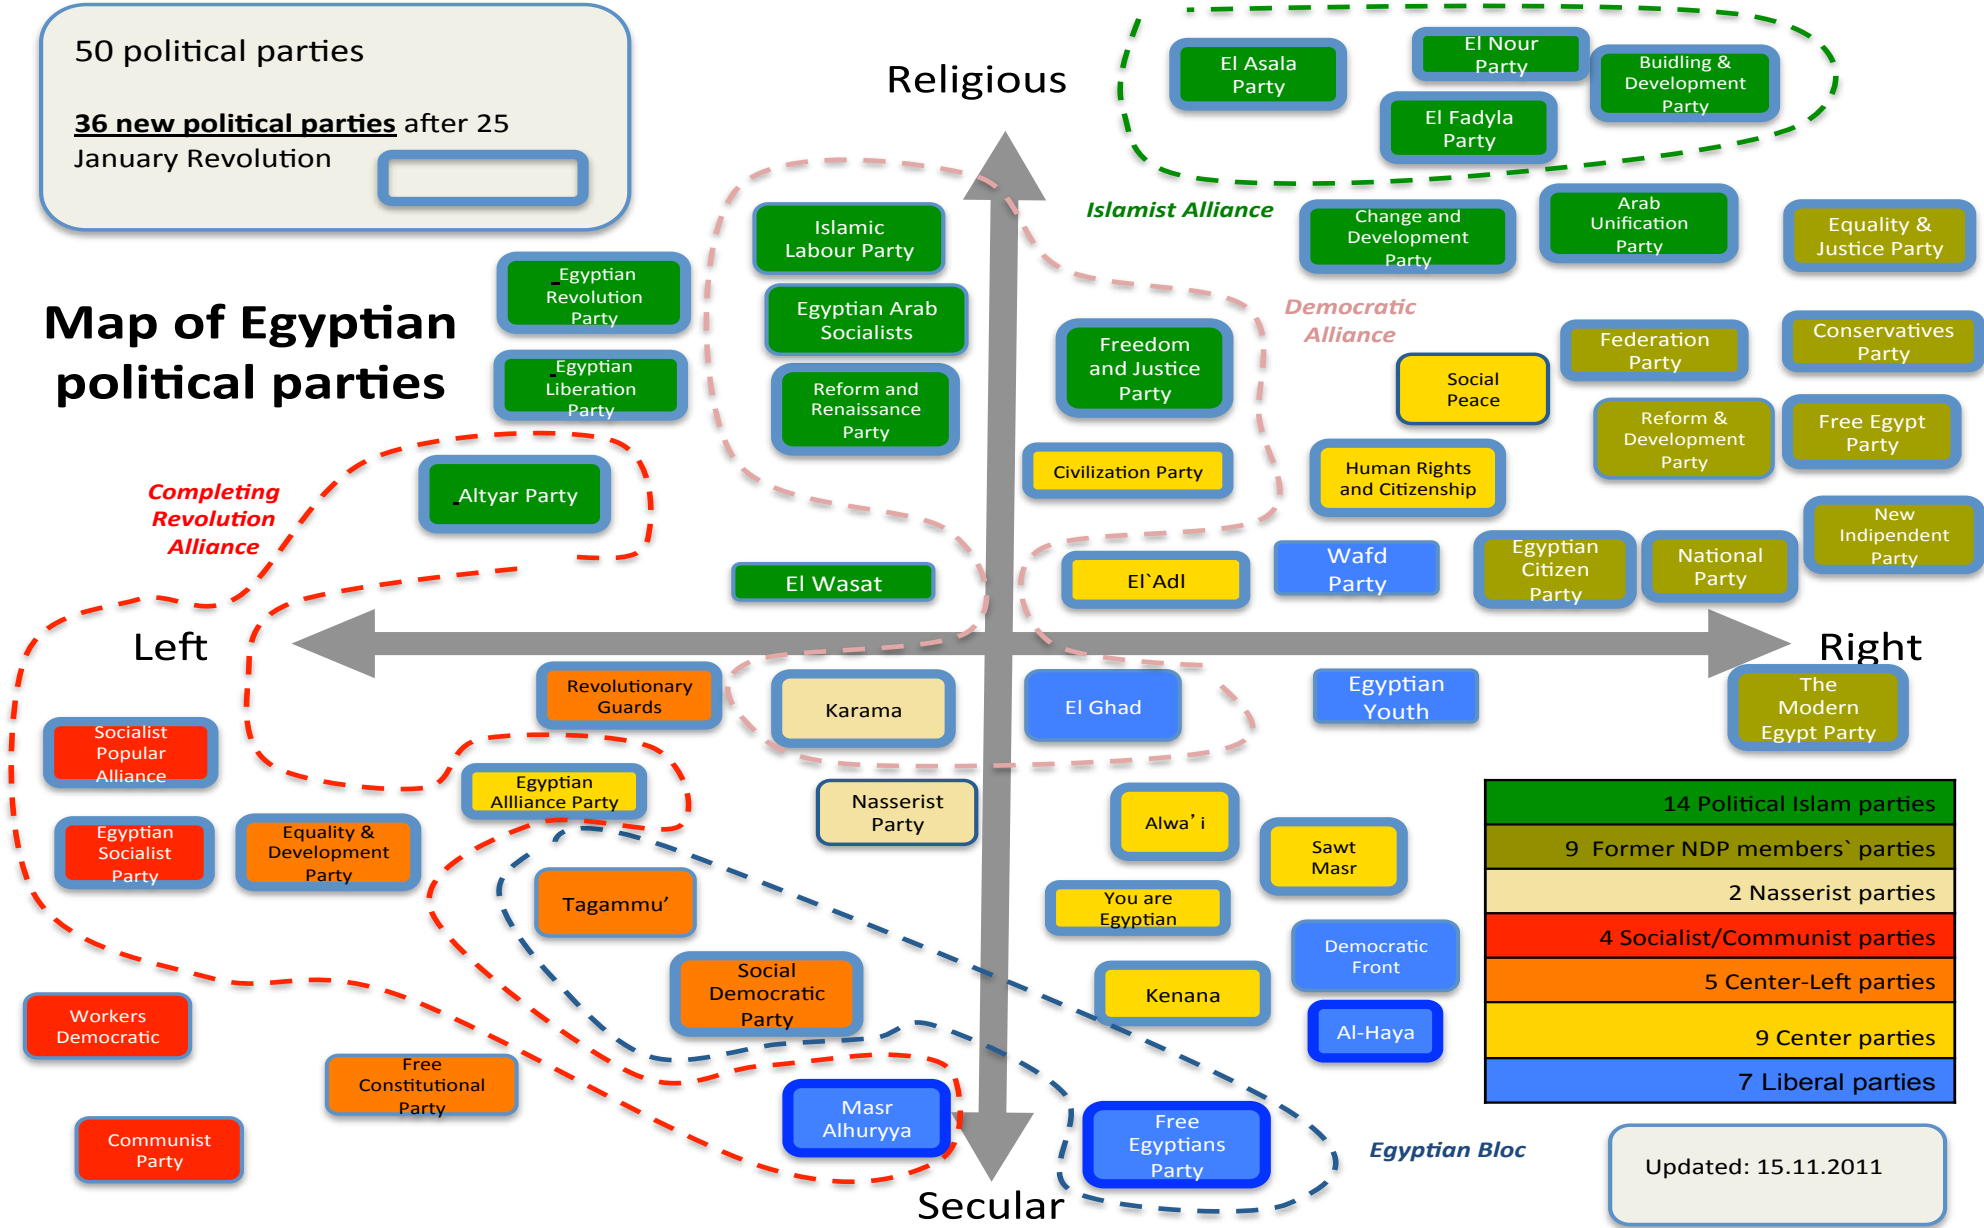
50 political parties

36 new political parties after 25 January Revolution

Map of Egyptian political parties

Religious

El Asala Party

El Nour Party

Building & Development Party

El Fadyla Party

Islamist Alliance

Change and Development Party

Arab Unification Party

Equality & Justice Party

Islamic Labour Party

Egyptian Revolution Party

Egyptian Arab Socialists

Egyptian Liberation Party

Reform and Renaissance Party

Freedom and Justice Party

Democratic Alliance

Federation Party

Conservatives Party

Social Peace

Reform & Development Party

Free Egypt Party

Civilization Party

Human Rights and Citizenship

Completing Revolution Alliance

Altyar Party

New Indipendent Party

El Wasat

El`Adl

Wafd Party

Egyptian Citizen Party

National Party

Left

Right

Revolutionary Guards

Karama

El Ghad

Egyptian Youth

The Modern Egypt Party

Socialist Popular Alliance

Egyptian Allliance Party

Nasserist Party

Alwa' i

14 Political Islam parties

9 Former NDP members` parties

2 Nasserist parties

4 Socialist/Communist parties

5 Center-Left parties

9 Center parties

7 Liberal parties

Egyptian Socialist Party

Equality & Development Party

Sawt Masr

Tagammu'

You are Egyptian

Democratic Front

Social Democratic Party

Kenana

Al-Haya

Workers Democratic

Free Constitutional Party

Masr Alhuryya

Free Egyptians Party

Egyptian Bloc

Updated: 15.11.2011

Communist Party

Secular